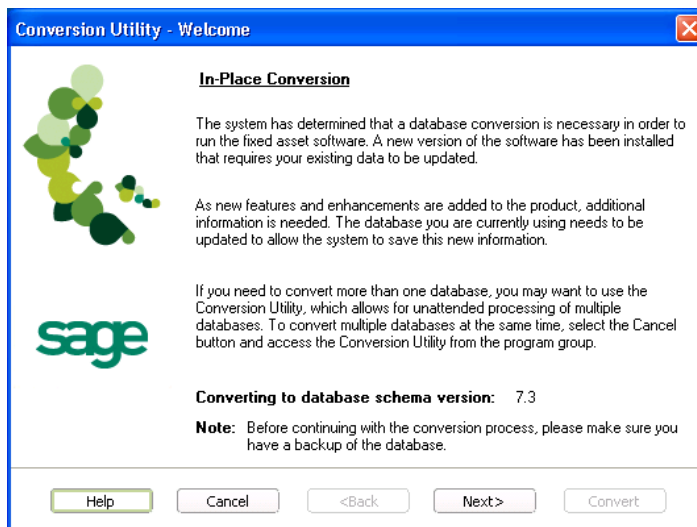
Conversion Utility - Welcome

In-Place Conversion

The system has determined that a database conversion is necessary in order to run the fixed asset software. A new version of the software has been installed that requires your existing data to be updated.

As new features and enhancements are added to the product, additional information is needed. The database you are currently using needs to be updated to allow the system to save this new information.

If you need to convert more than one database, you may want to use the Conversion Utility, which allows for unattended processing of multiple databases. To convert multiple databases at the same time, select the Cancel button and access the Conversion Utility from the program group.

sage

Converting to database schema version: 7.3

Note: Before continuing with the conversion process, please make sure you have a backup of the database.

Help Cancel <Back Next> Convert